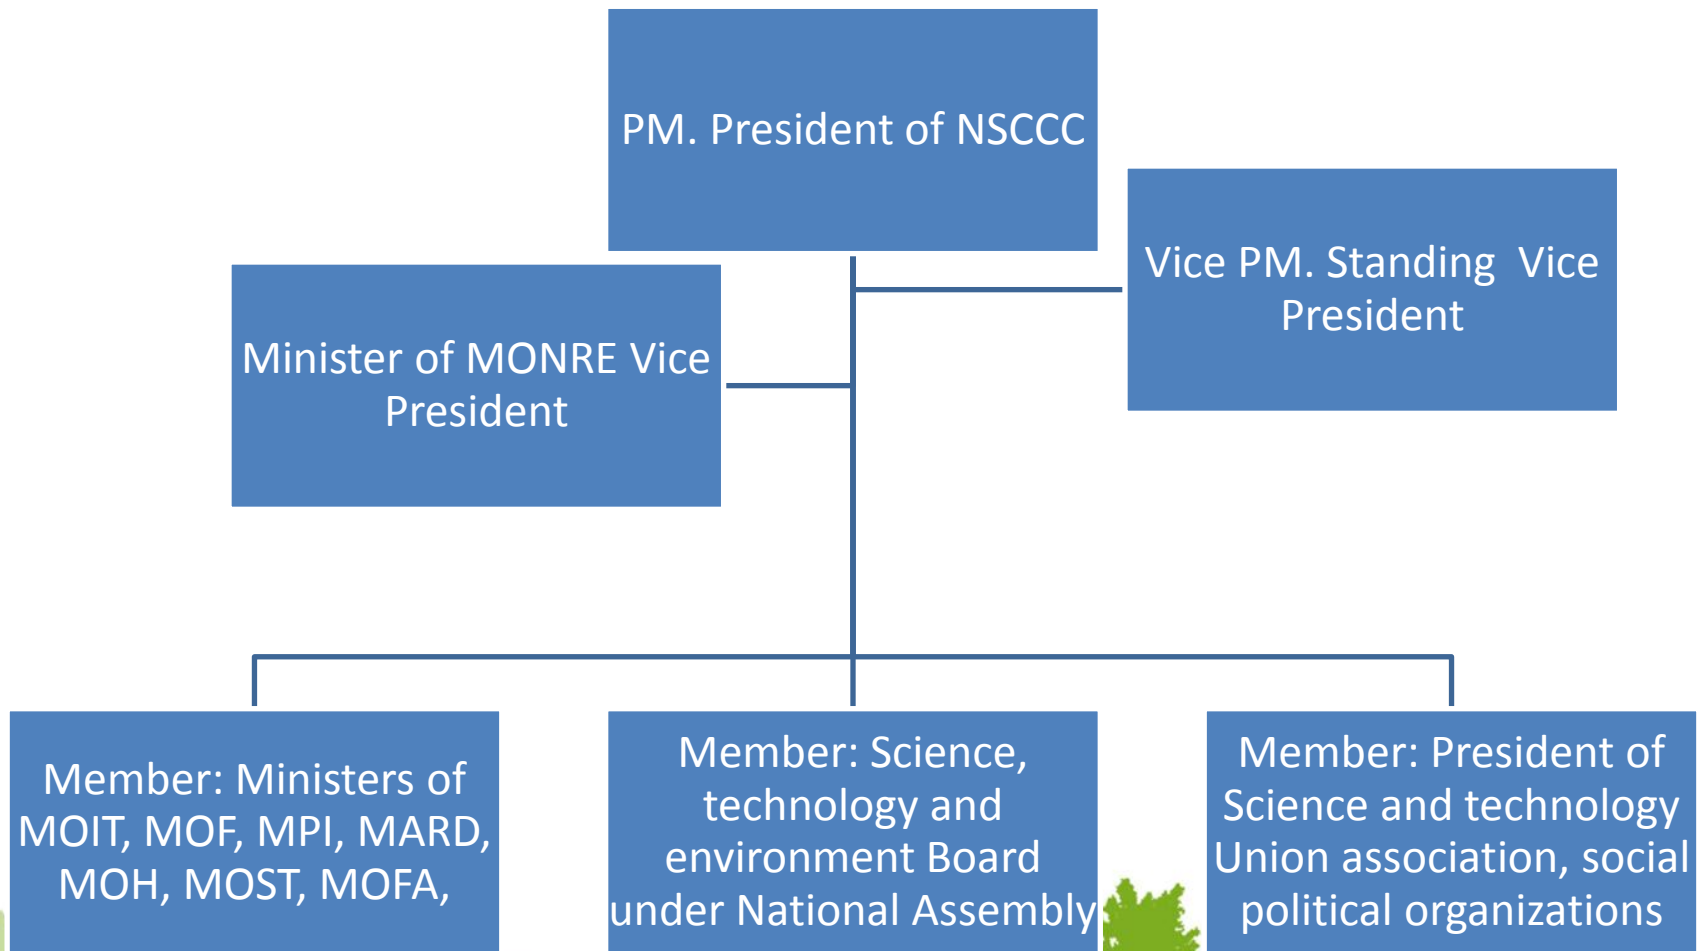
PM. President of NSCCC

Vice PM. Standing Vice President

Minister of MONRE Vice President

Member: Ministers of MOIT, MOF, MPI, MARD, MOH, MOST, MOFA,

Member: Science, technology and environment Board under National Assembly

Member: President of Science and technology Union association, social political organizations